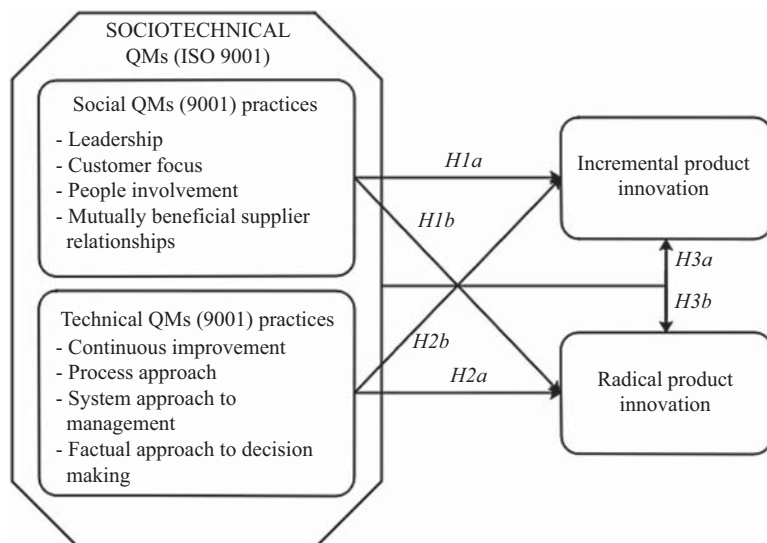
SOCIOTECHNICAL QMs (ISO 9001)

Social QMs (9001) practices
- Leadership
- Customer focus
- People involvement
- Mutually beneficial supplier relationships

Technical QMs (9001) practices
- Continuous improvement
- Process approach
- System approach to management
- Factual approach to decision making

H1a

H1b

H2b

H2a

H3a

H3b

Incremental product innovation

Radical product innovation